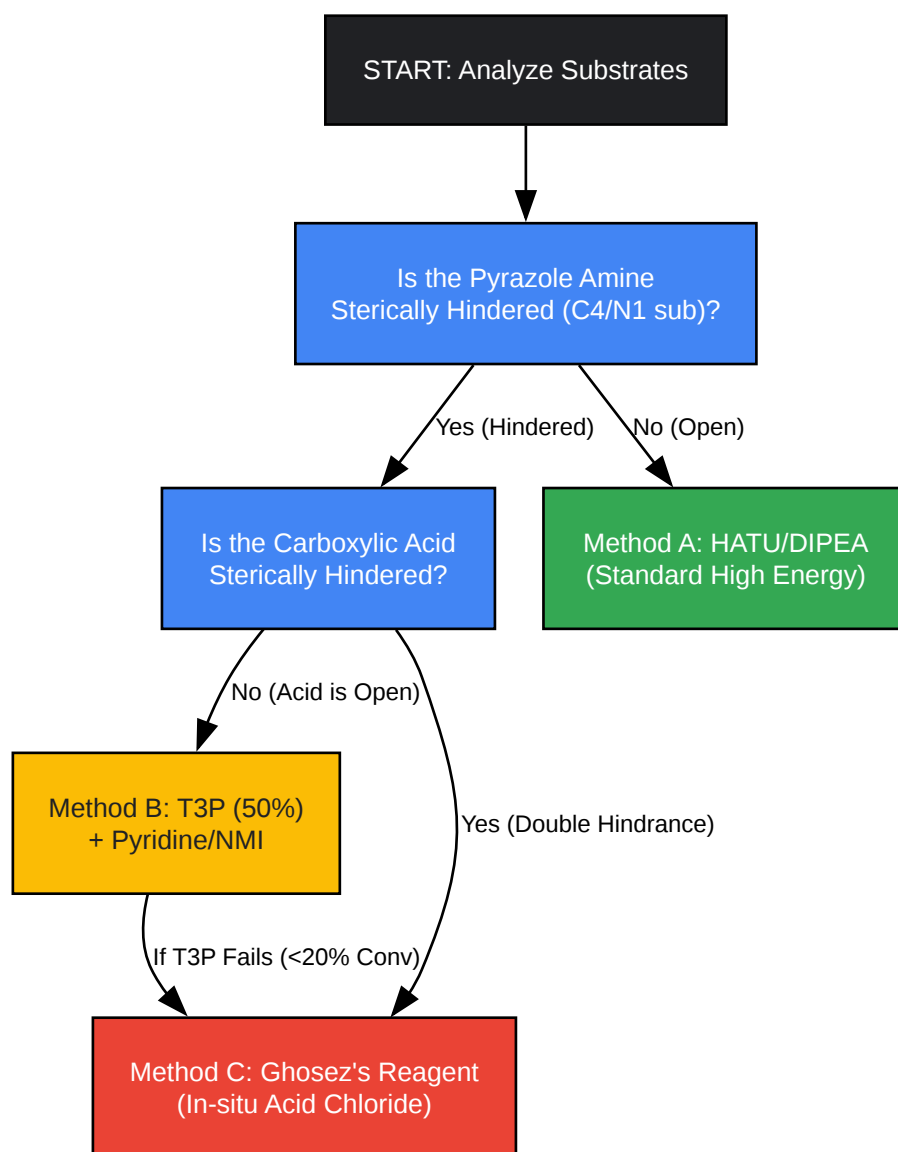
START: Analyze Substrates

Is the Pyrazole Amine
Sterically Hindered (C4/N1 sub)?

Yes (Hindered)

No (Open)

Is the Carboxylic Acid
Sterically Hindered?

Method A: HATU/DIPEA
(Standard High Energy)

No (Acid is Open)

Method B: T3P (50%)
+ Pyridine/NMI

Yes (Double Hindrance)

If T3P Fails (<20% Conv)

Method C: Ghosez's Reagent
(In-situ Acid Chloride)